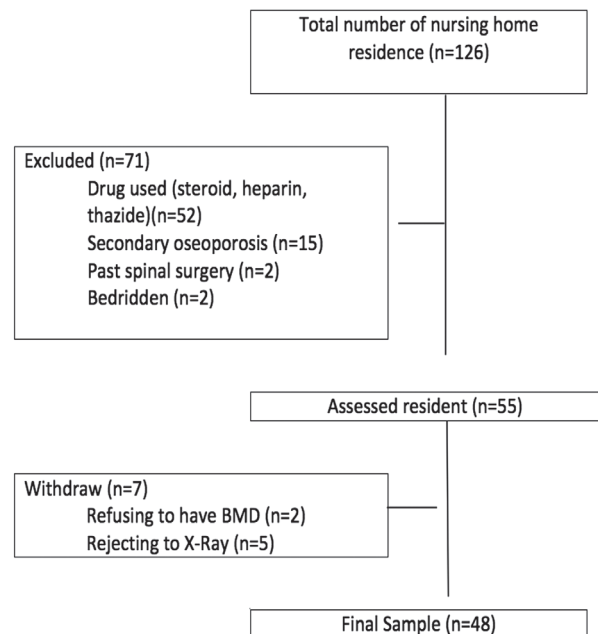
Total number of nursing home residence (n=126)

Excluded (n=71)
Drug used (steroid, heparin, thazide)(n=52)
Secondary oseoporosis (n=15)
Past spinal surgery (n=2)
Bedridden (n=2)

Assessed resident (n=55)

Withdraw (n=7)
Refusing to have BMD (n=2)
Rejecting to X-Ray (n=5)

Final Sample (n=48)